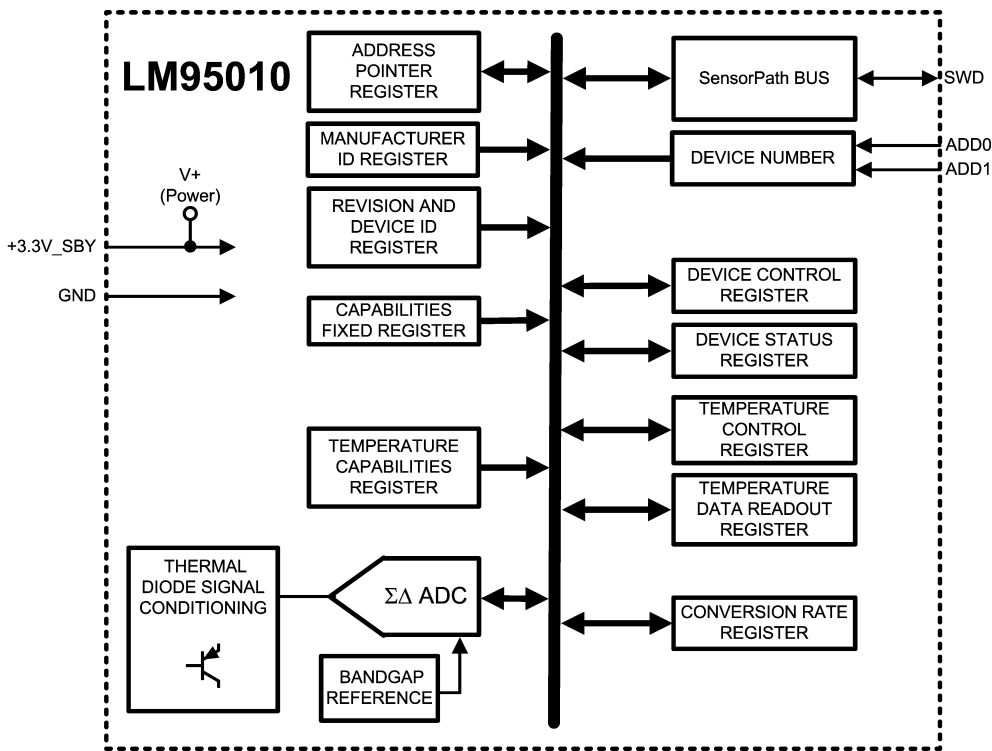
LM95010

ADDRESS POINTER REGISTER

SensorPath BUS

SWD

MANUFACTURER ID REGISTER

DEVICE NUMBER

ADD0

ADD1

V+ (Power)

+3.3V_SBY

REVISION AND DEVICE ID REGISTER

GND

DEVICE CONTROL REGISTER

CAPABILITIES FIXED REGISTER

DEVICE STATUS REGISTER

TEMPERATURE CONTROL REGISTER

TEMPERATURE CAPABILITIES REGISTER

TEMPERATURE DATA READOUT REGISTER

THERMAL DIODE SIGNAL CONDITIONING

$\Sigma\Delta$ ADC

CONVERSION RATE REGISTER

BANDGAP REFERENCE